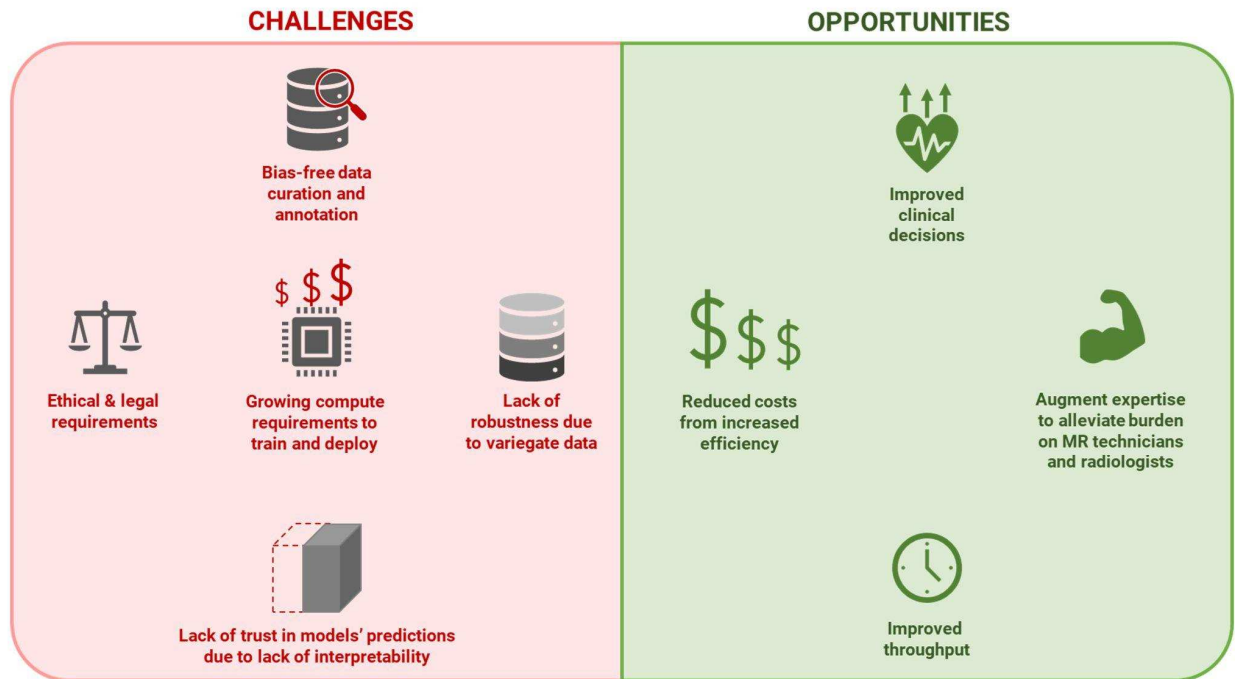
CHALLENGES

Bias-free data curation and annotation

$ $ $

Ethical & legal requirements

Growing compute requirements to train and deploy

Lack of robustness due to variegate data

Lack of trust in models' predictions due to lack of interpretability

OPPORTUNITIES

Improved clinical decisions

$ $ $

Reduced costs from increased efficiency

Augment expertise to alleviate burden on MR technicians and radiologists

Improved throughput